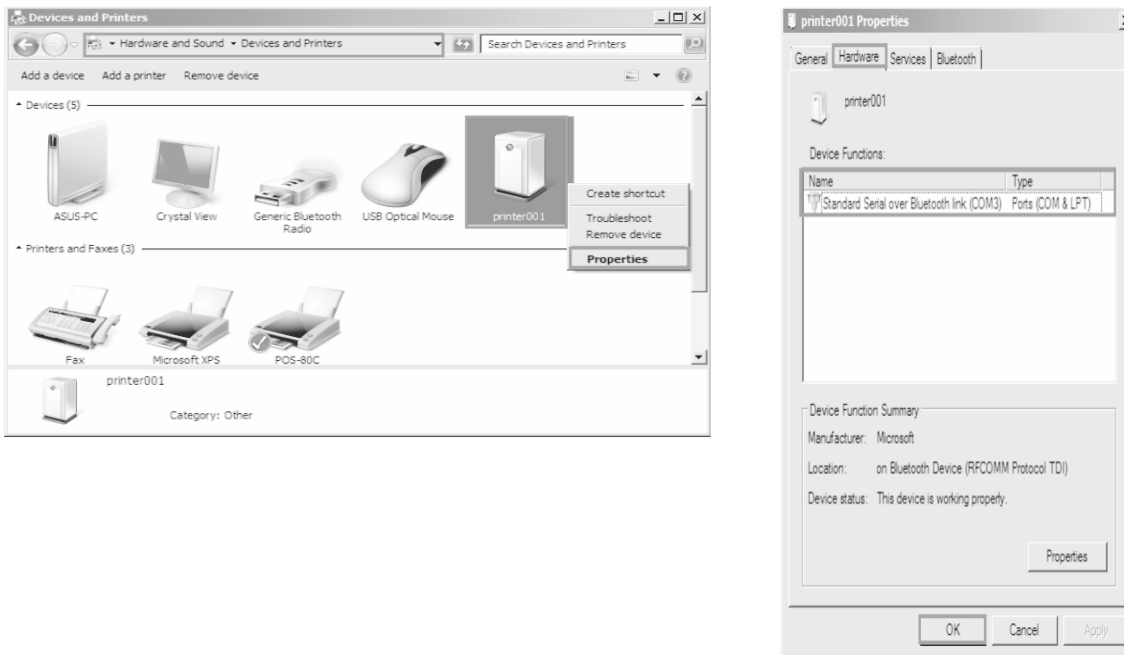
Devices and Printers

Hardware and Sound ▸ Devices and Printers

Search Devices and Printers

Add a device   Add a printer   Remove device

Devices (5)

ASUS-PC

Crystal View

Generic Bluetooth Radio

USB Optical Mouse

printer001

Create shortcut

Troubleshoot

Remove device

Properties

Printers and Faxes (3)

Fax

Microsoft XPS

POS-80C

printer001

Category: Other

printer001 Properties

General   Hardware   Services   Bluetooth

printer001

Device Functions:

| Name | Type |
|---|---|
| Standard Serial over Bluetooth link (COM3) | Ports (COM & LPT) |

Device Function Summary

Manufacturer: Microsoft

Location: on Bluetooth Device (RFCOMM Protocol TDI)

Device status: This device is working properly.

Properties

OK   Cancel   Apply